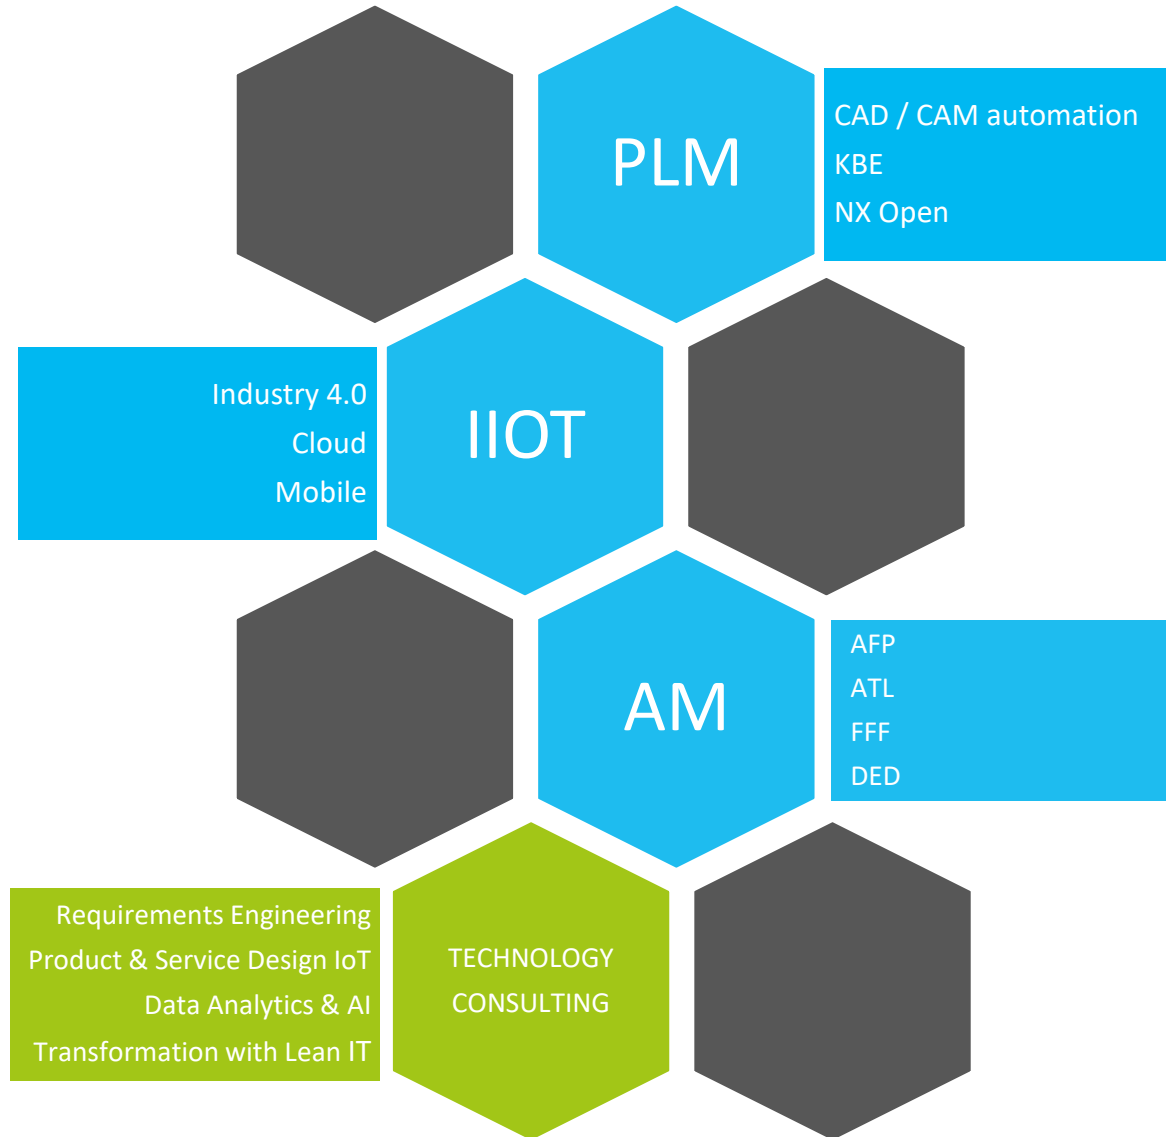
PLM

CAD / CAM automation
KBE
NX Open

Industry 4.0
Cloud
Mobile

IIOT

AM

AFP
ATL
FFF
DED

Requirements Engineering
Product & Service Design IoT
Data Analytics & AI
Transformation with Lean IT

TECHNOLOGY CONSULTING